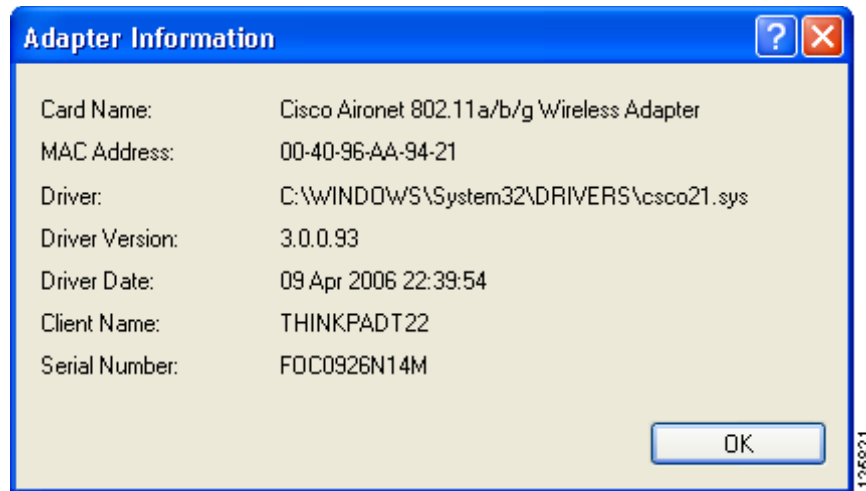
Adapter Information

?

Card Name: Cisco Aironet 802.11a/b/g Wireless Adapter
MAC Address: 00-40-96-AA-94-21
Driver: C:\WINDOWS\System32\DRIVERS\csco21.sys
Driver Version: 3.0.0.93
Driver Date: 09 Apr 2006 22:39:54
Client Name: THINKPADT22
Serial Number: FOC0926N14M

OK

135821